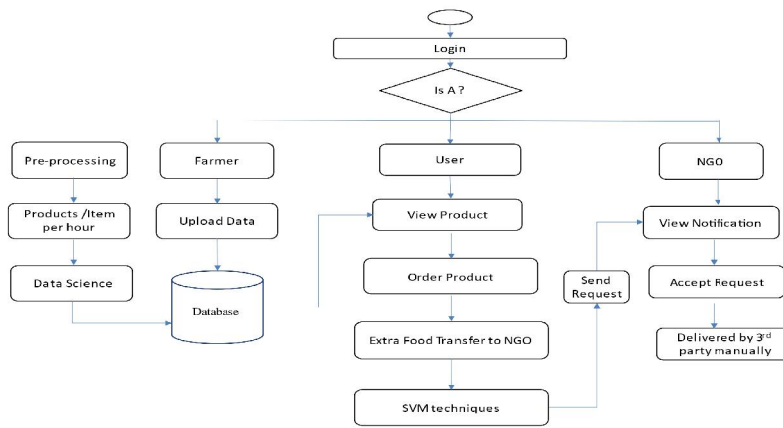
Login

Is A ?

Pre-processing

Products /Item per hour

Data Science

Farmer

Upload Data

Database

User

View Product

Order Product

Extra Food Transfer to NGO

SVM techniques

Send Request

NGO

View Notification

Accept Request

Delivered by 3$^{rd}$ party manually